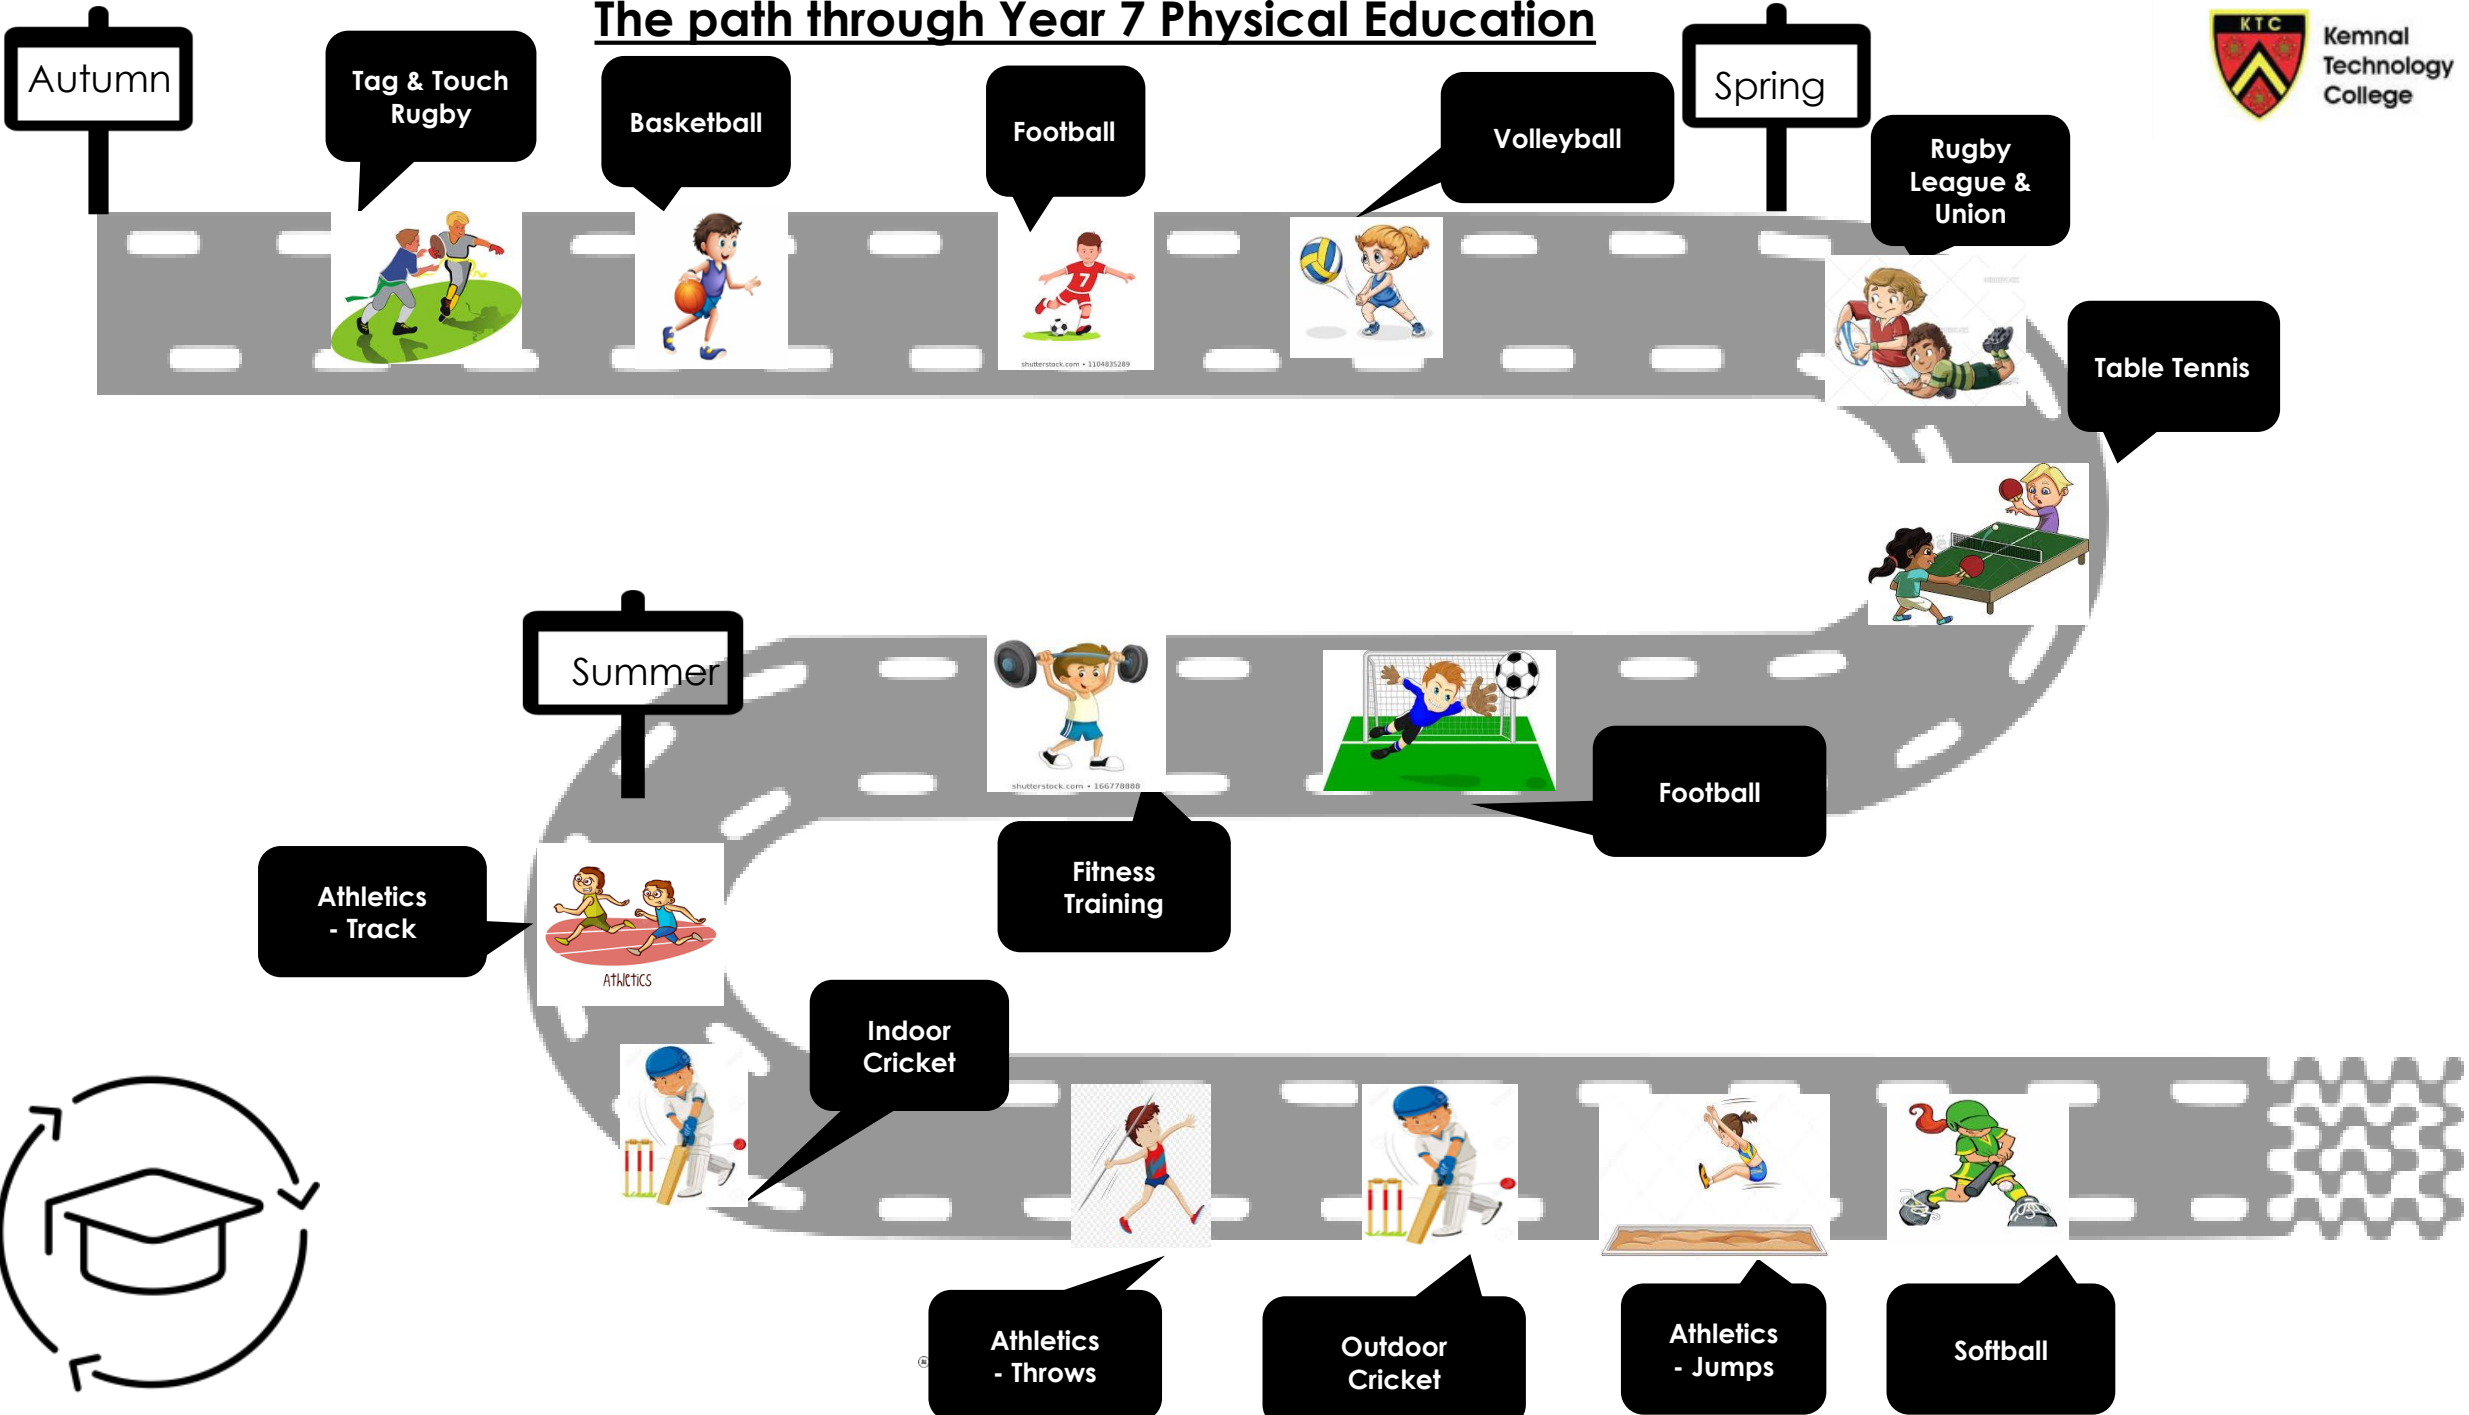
The path through Year 7 Physical Education

Autumn

Tag & Touch Rugby

Basketball

Football

Volleyball

Spring

KTC

Kemnal Technology College

Rugby League & Union

Table Tennis

Summer

Fitness Training

Football

Athletics - Track

ATHLETICS

Indoor Cricket

Athletics - Throws

Outdoor Cricket

Athletics - Jumps

Softball

shutterstock.com • 1104835289

shutterstock.com • 166778888